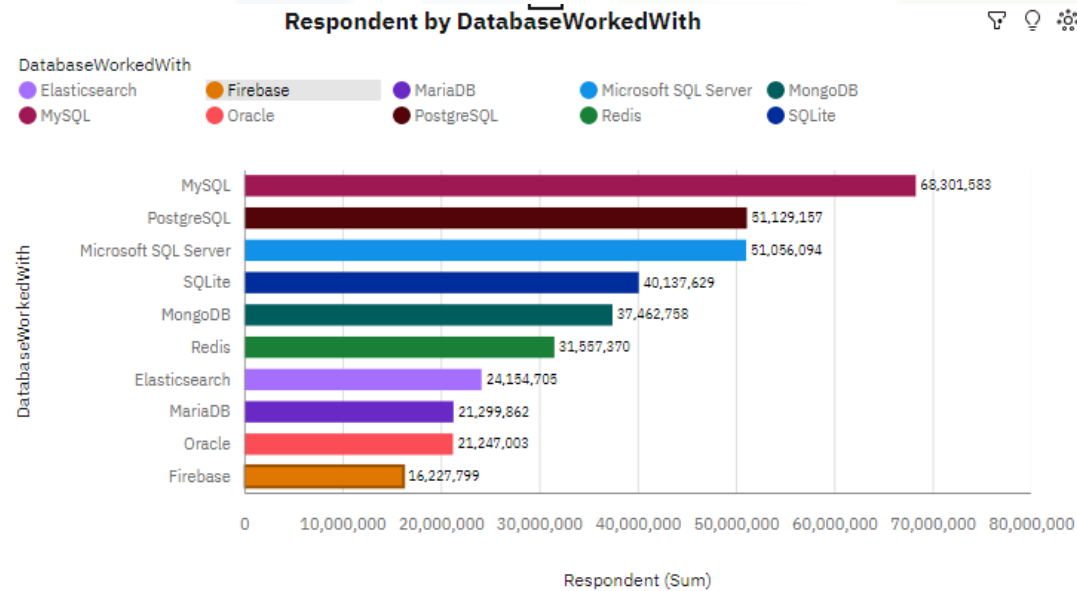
Respondent by DatabaseWorkedWith

DatabaseWorkedWith
Elasticsearch
Firebase
MariaDB
Microsoft SQL Server
MongoDB
MySQL
Oracle
PostgreSQL
Redis
SQLite

| DatabaseWorkedWith | Respondent (Sum) |
|---|---|
| MySQL | 68,301,583 |
| PostgreSQL | 51,129,157 |
| Microsoft SQL Server | 51,056,094 |
| SQLite | 40,137,629 |
| MongoDB | 37,462,758 |
| Redis | 31,557,370 |
| Elasticsearch | 24,154,705 |
| MariaDB | 21,299,862 |
| Oracle | 21,247,003 |
| Firebase | 16,227,799 |

0 10,000,000 20,000,000 30,000,000 40,000,000 50,000,000 60,000,000 70,000,000 80,000,000

Respondent (Sum)